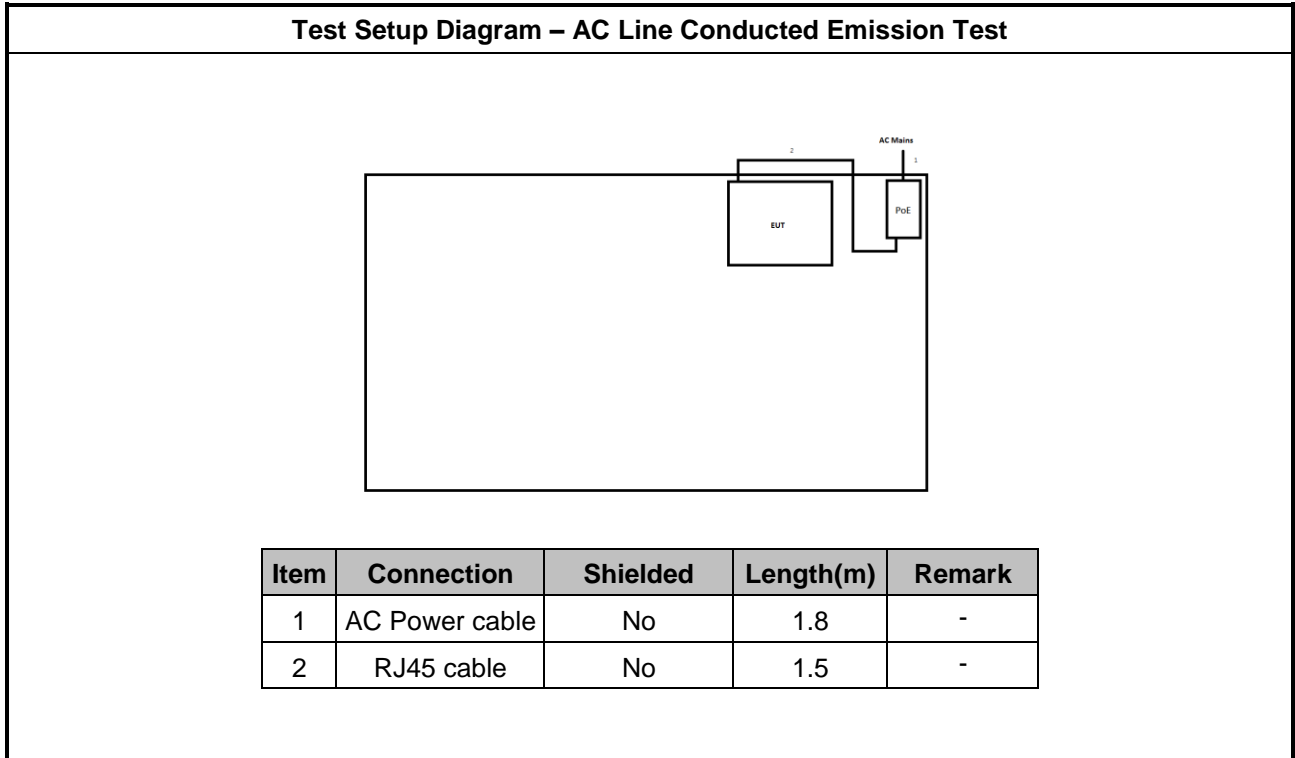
Test Setup Diagram – AC Line Conducted Emission Test

AC Mains

1

2

EUT

PoE

| Item | Connection | Shielded | Length(m) | Remark |
|---|---|---|---|---|
| 1 | AC Power cable | No | 1.8 | - |
| 2 | RJ45 cable | No | 1.5 | - |